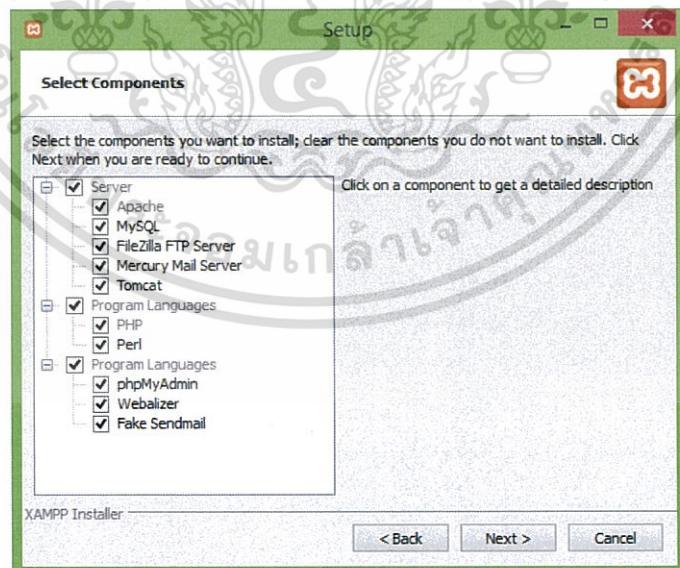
Setup

Select Components

Select the components you want to install; clear the components you do not want to install. Click Next when you are ready to continue.

Server
Apache
MySQL
FileZilla FTP Server
Mercury Mail Server
Tomcat
Program Languages
PHP
Perl
Program Languages
phpMyAdmin
Webalizer
Fake Sendmail

Click on a component to get a detailed description

XAMPP Installer

< Back
Next >
Cancel